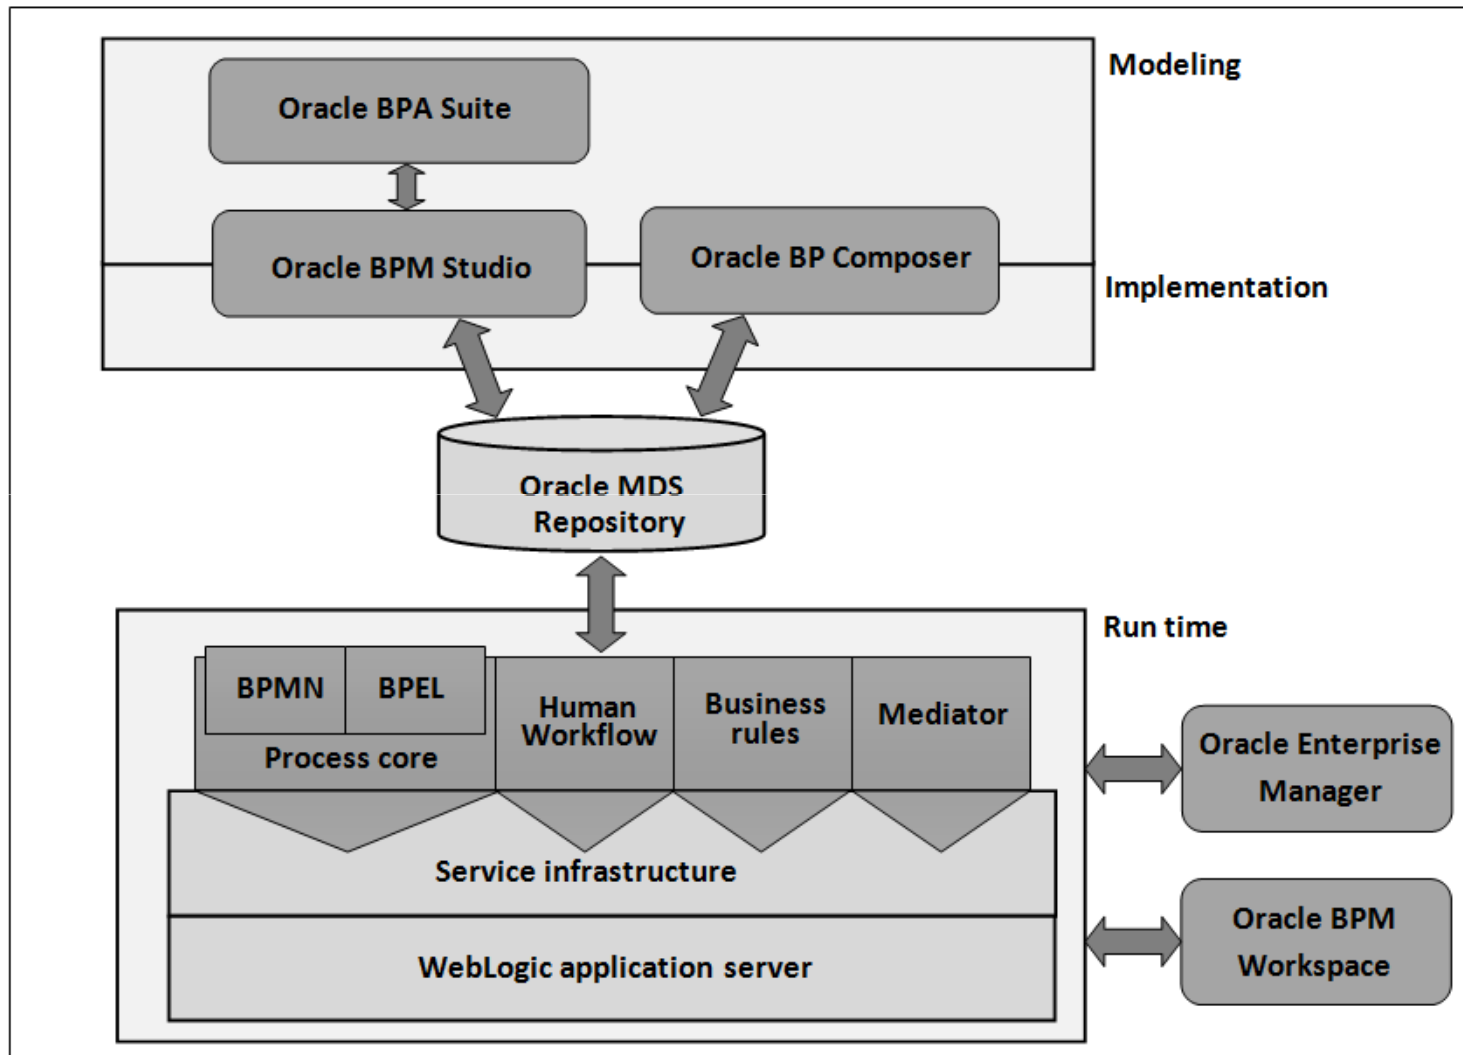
Modeling

Oracle BPA Suite

Oracle BPM Studio

Oracle BP Composer

Implementation

Oracle MDS Repository

Run time

BPMN

BPEL

Process core

Human Workflow

Business rules

Mediator

Service infrastructure

WebLogic application server

Oracle Enterprise Manager

Oracle BPM Workspace